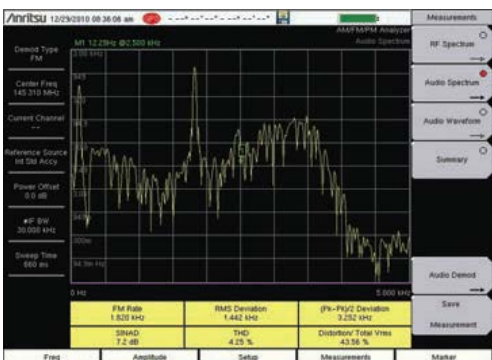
/Inritsu 12/29/2010 08:36:08 am

Demod Type
FM

Center Freq
145.310 MHz

Current Channel
--

Reference Source
Int Std Accy

Power Offset
0.0 dB

IF BW
20.000 kHz

Sweep Time
560 ms

M1 12.29Hz @2.500 kHz

AM/FM/PM Analyzer
Audio Spectrum

0 Hz

5.000 kHz

| FM Rate 1.820 kHz | RMS Deviation 1.442 kHz | (Pk-Pk)/2 Deviation 3.252 kHz |
|---|---|---|
| SINAD 7.2 dB | THD 4.25 % | Distortion/ Total Vrms 43.56 % |

Measurements

RF Spectrum

Audio Spectrum

Audio Waveform

Summary

Audio Demod

Save Measurement

Freq

Amplitude

Setup

Measurements

Marker